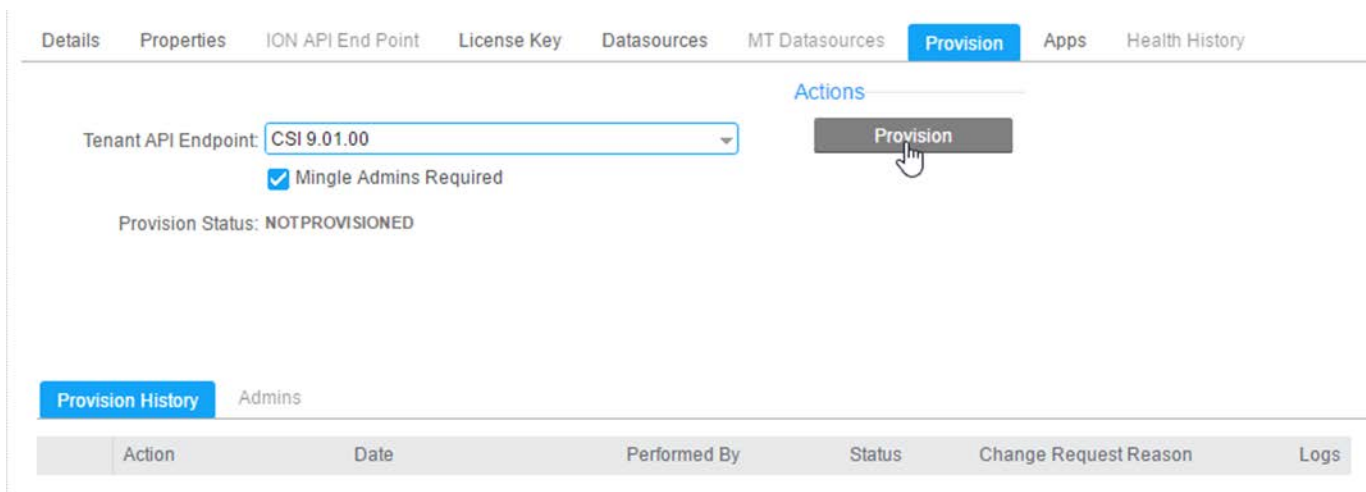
Details Properties ION API End Point License Key Datasources MT Datasources Provision Apps Health History

Actions

Tenant API Endpoint: CSI 9.01.00

Provision

Mingle Admins Required

Provision Status: NOTPROVISIONED

Provision History Admins

| | Action | Date | Performed By | Status | Change Request Reason | Logs |
|---|---|---|---|---|---|---|